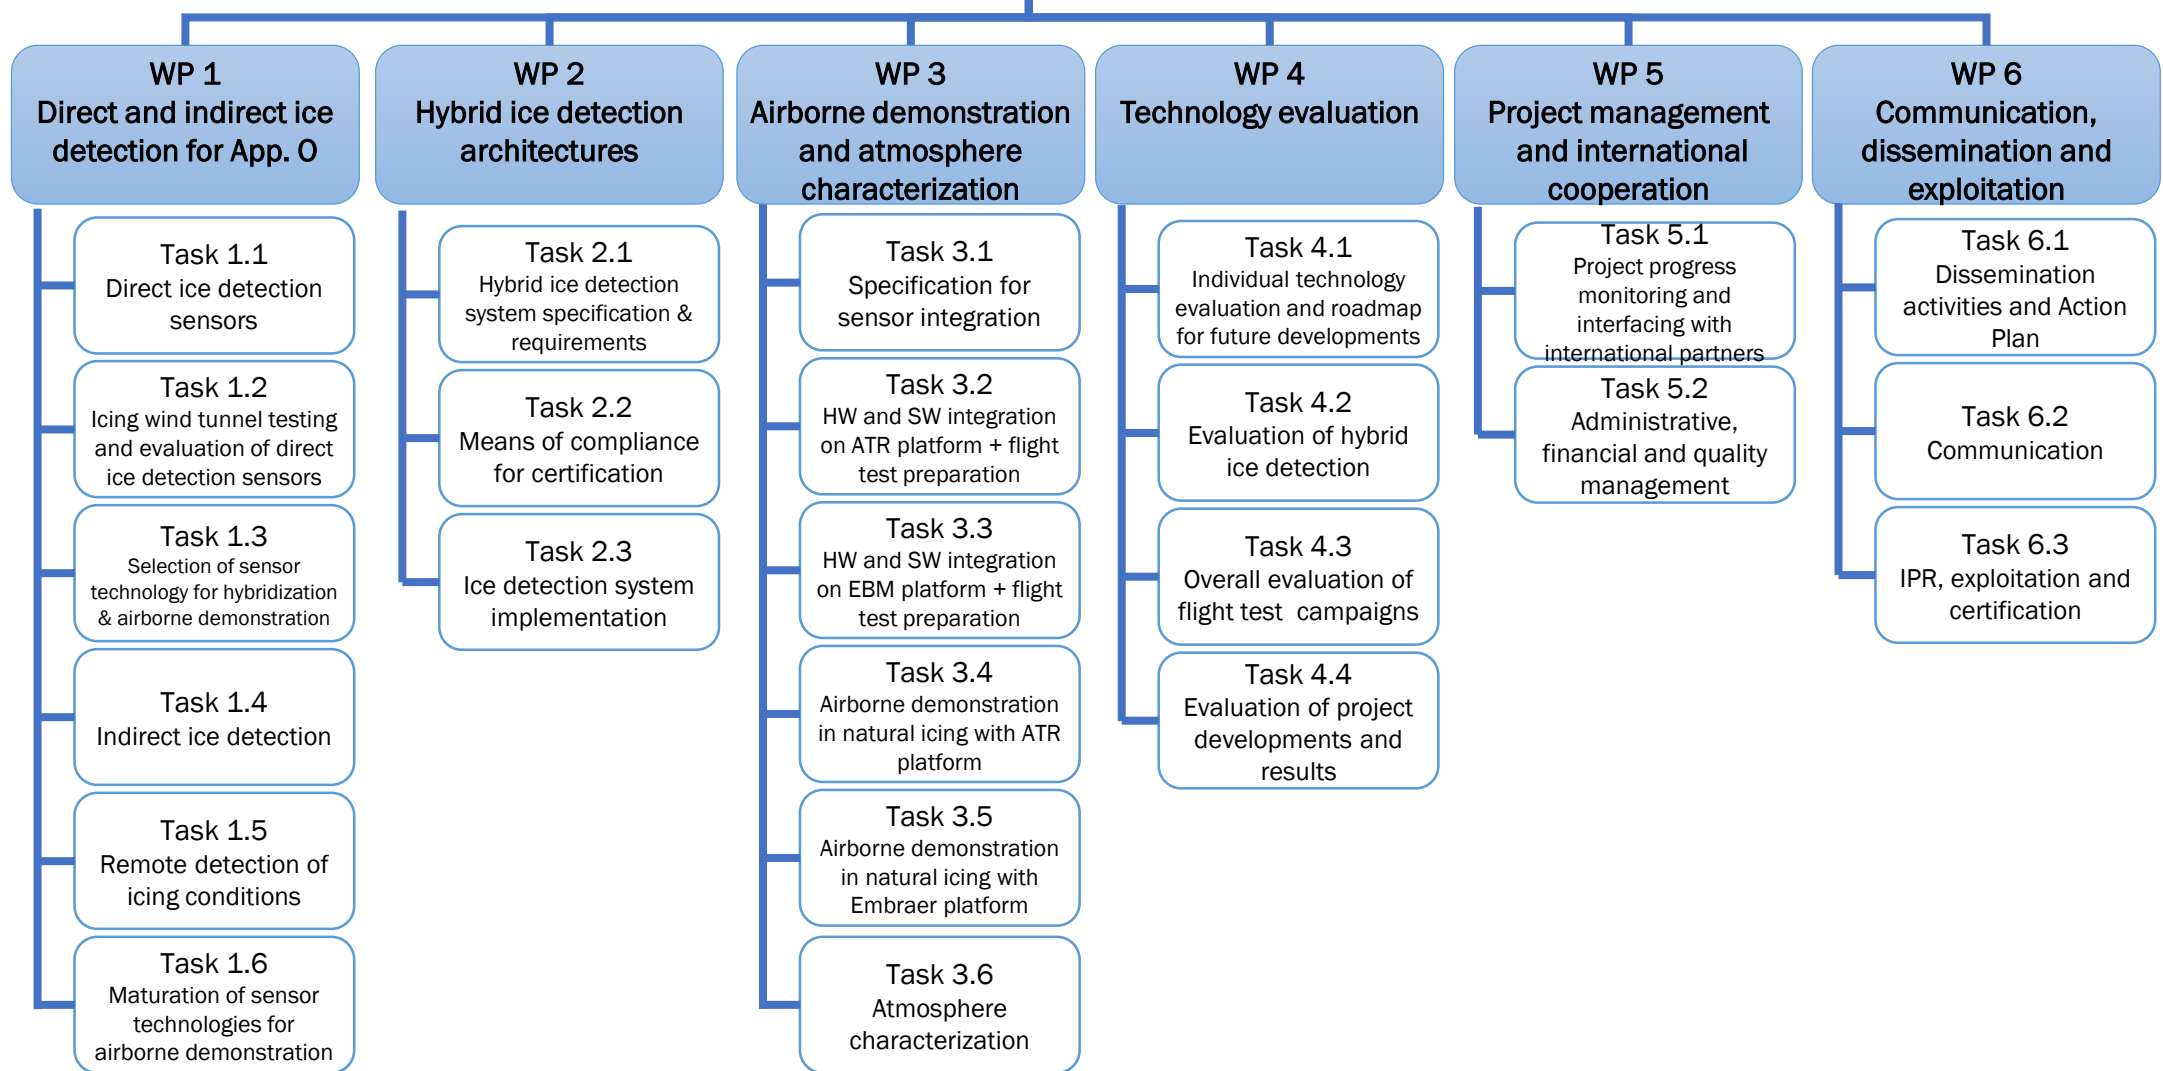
WP 1
Direct and indirect ice detection for App. O

Task 1.1
Direct ice detection sensors

Task 1.2
Icing wind tunnel testing and evaluation of direct ice detection sensors

Task 1.3
Selection of sensor technology for hybridization & airborne demonstration

Task 1.4
Indirect ice detection

Task 1.5
Remote detection of icing conditions

Task 1.6
Maturation of sensor technologies for airborne demonstration

WP 2
Hybrid ice detection architectures

Task 2.1
Hybrid ice detection system specification & requirements

Task 2.2
Means of compliance for certification

Task 2.3
Ice detection system implementation

WP 3
Airborne demonstration and atmosphere characterization

Task 3.1
Specification for sensor integration

Task 3.2
HW and SW integration on ATR platform + flight test preparation

Task 3.3
HW and SW integration on EBM platform + flight test preparation

Task 3.4
Airborne demonstration in natural icing with ATR platform

Task 3.5
Airborne demonstration in natural icing with Embraer platform

Task 3.6
Atmosphere characterization

WP 4
Technology evaluation

Task 4.1
Individual technology evaluation and roadmap for future developments

Task 4.2
Evaluation of hybrid ice detection

Task 4.3
Overall evaluation of flight test campaigns

Task 4.4
Evaluation of project developments and results

WP 5
Project management and international cooperation

Task 5.1
Project progress monitoring and interfacing with international partners

Task 5.2
Administrative, financial and quality management

WP 6
Communication, dissemination and exploitation

Task 6.1
Dissemination activities and Action Plan

Task 6.2
Communication

Task 6.3
IPR, exploitation and certification